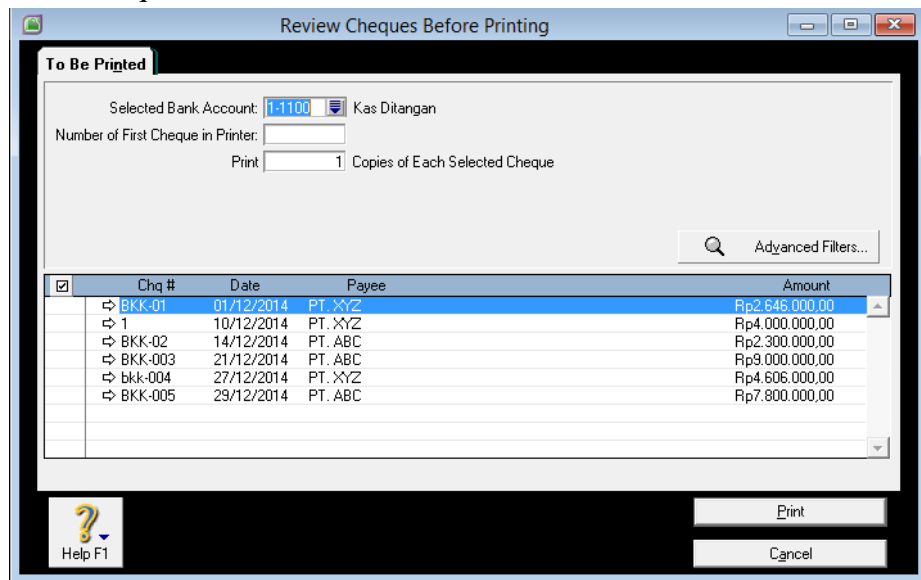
Review Cheques Before Printing

To Be Printed

Selected Bank Account: 1-1100 Kas Ditangan
Number of First Cheque in Printer:
Print 1 Copies of Each Selected Cheque

Advanced Filters...

| ☑ | Chq # | Date | Payee | Amount |
|---|---|---|---|---|
| | ⇨ BKK-01 | 01/12/2014 | PT. XYZ | Rp2.646.000,00 |
| | ⇨ 1 | 10/12/2014 | PT. XYZ | Rp4.000.000,00 |
| | ⇨ BKK-02 | 14/12/2014 | PT. ABC | Rp2.300.000,00 |
| | ⇨ BKK-003 | 21/12/2014 | PT. ABC | Rp9.000.000,00 |
| | ⇨ bkk-004 | 27/12/2014 | PT. XYZ | Rp4.606.000,00 |
| | ⇨ BKK-005 | 29/12/2014 | PT. ABC | Rp7.800.000,00 |

Help F1

Print

Cancel